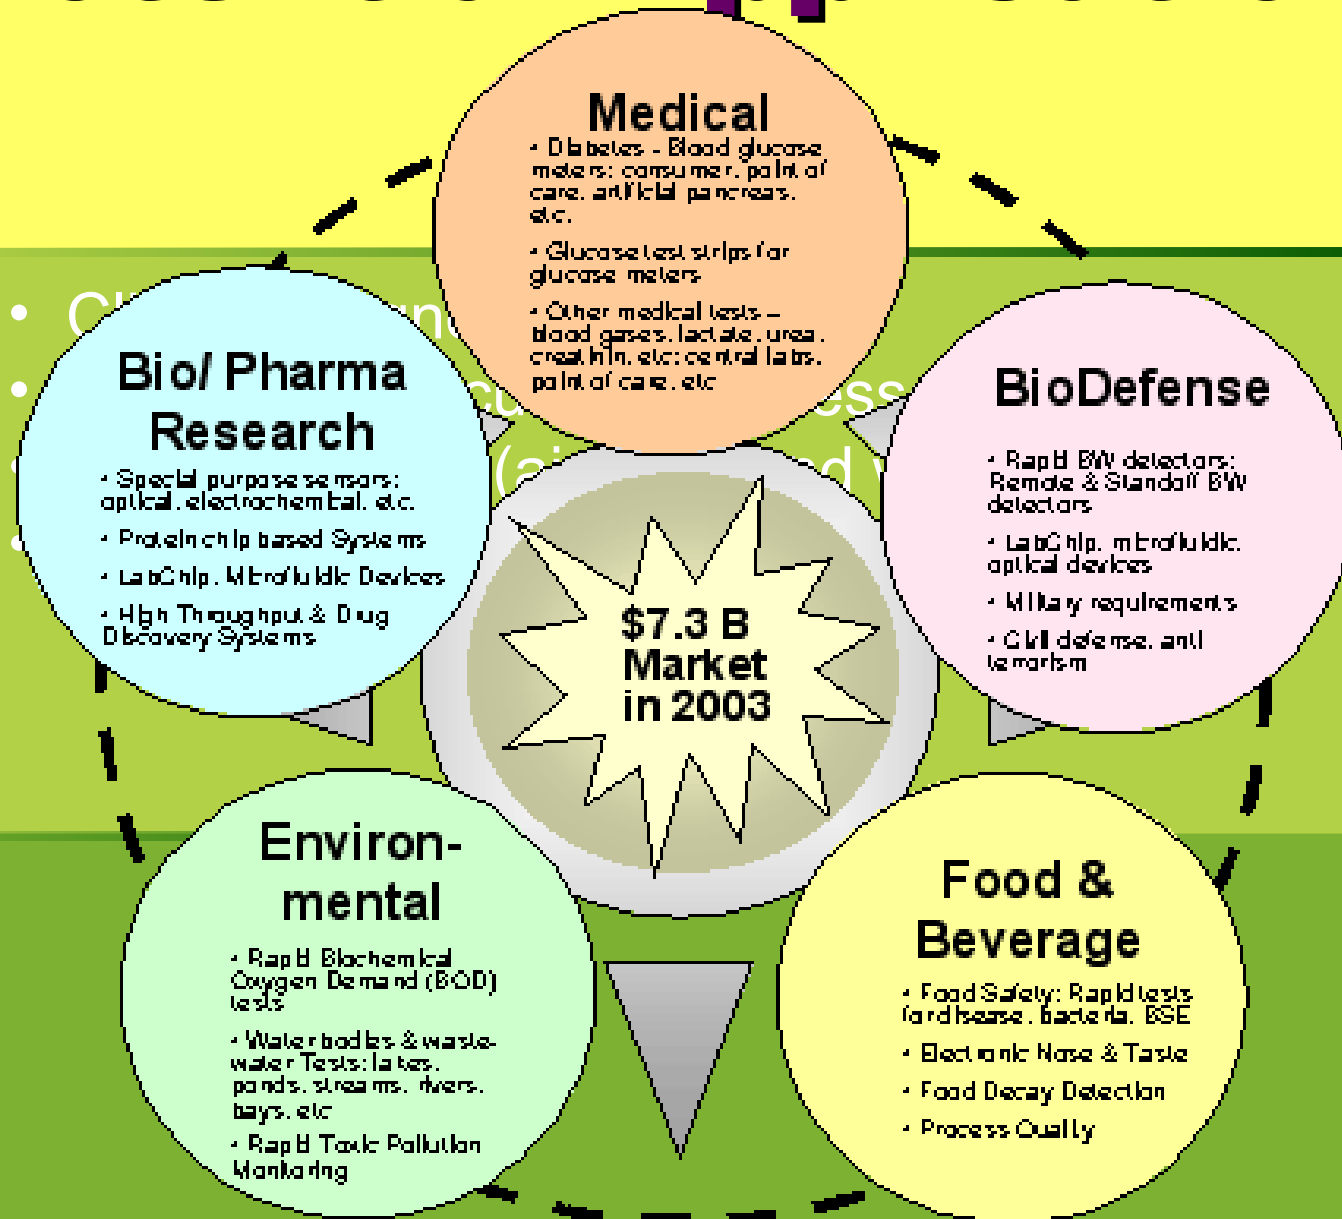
Medical

• Diabetes - Blood glucose meters: consumer, point of care, artificial pancreas, etc.

• Glucose test strips for glucose meters

• Other medical tests – blood gases, lactate, urea, creatinin, etc: central labs, point of care, etc

Bio/ Pharma Research

• Special purpose sensors: optical, electrochemical, etc.

• Protein chip based Systems

• LabChip, Microfluidic Devices

• High Throughput & Drug Discovery Systems

BioDefense

• Rapid BW detectors: Remote & Standoff BW detectors

• LabChip, microfluidic, optical devices

• Military requirements

• Civil defense, anti terrorism

$7.3 B Market in 2003

Environ-mental

• Rapid Biochemical Oxygen Demand (BOD) tests

• Water bodies & waste-water Tests: lakes, ponds, streams, rivers, bays, etc

• Rapid Toxic Pollution Monitoring

Food & Beverage

• Food Safety: Rapid tests for disease, bacteria, BSE

• Electronic Nose & Taste

• Food Decay Detection

• Process Quality